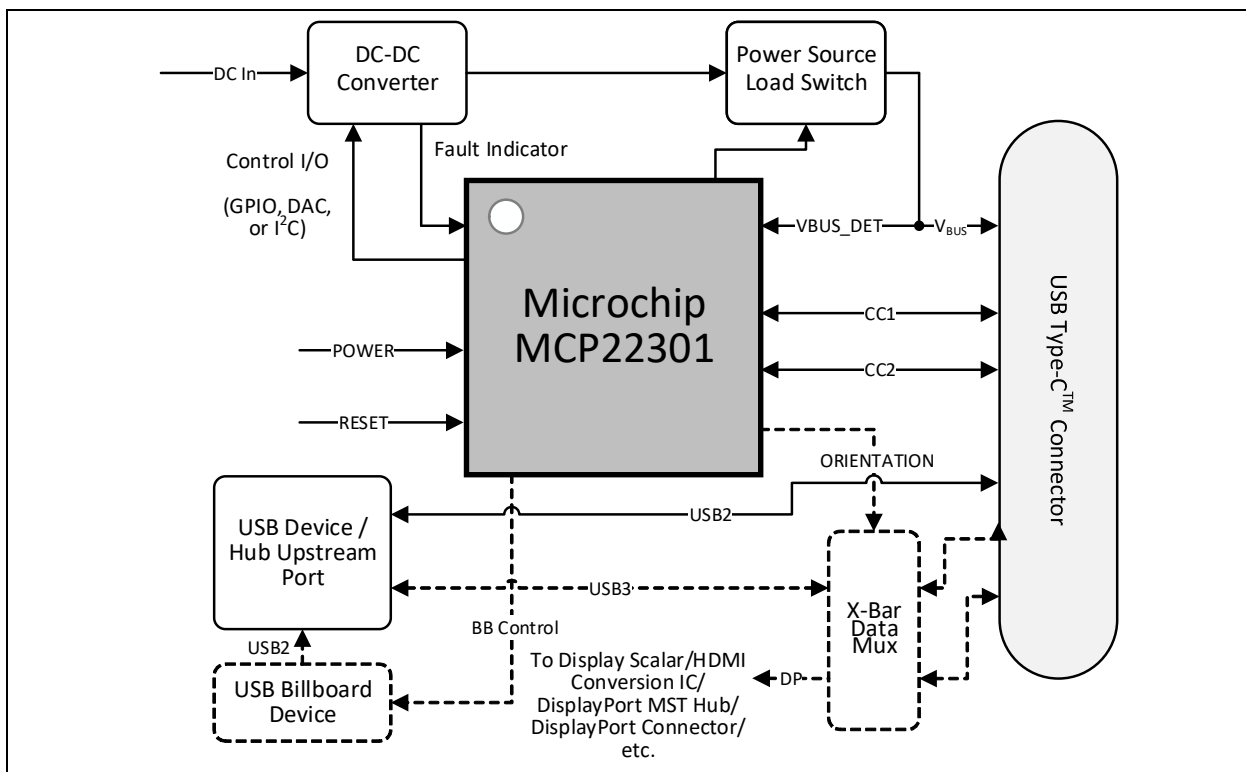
DC In

DC-DC Converter

Power Source Load Switch

Control I/O

(GPIO, DAC, or $I^2C$)

Fault Indicator

VBUS_DET

$V_{BUS}$

Microchip MCP22301

CC1

CC2

POWER

RESET

ORIENTATION

USB Type-C$^{TM}$ Connector

USB Device / Hub Upstream Port

USB2

USB3

X-Bar Data Mux

BB Control

USB2

USB Billboard Device

To Display Scalar/HDMI Conversion IC/ DisplayPort MST Hub/ DisplayPort Connector/ etc.

DP